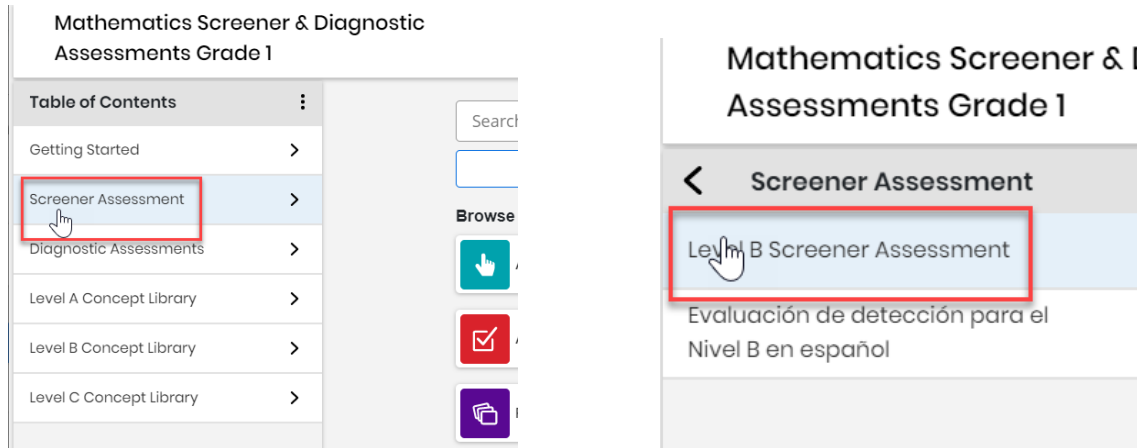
Mathematics Screener & Diagnostic Assessments Grade 1

Table of Contents

Getting Started

Screener Assessment

Diagnostic Assessments

Level A Concept Library

Level B Concept Library

Level C Concept Library

Search

Browse

Mathematics Screener & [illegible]
Assessments Grade 1

Screener Assessment

Level B Screener Assessment

Evaluación de detección para el Nivel B en español